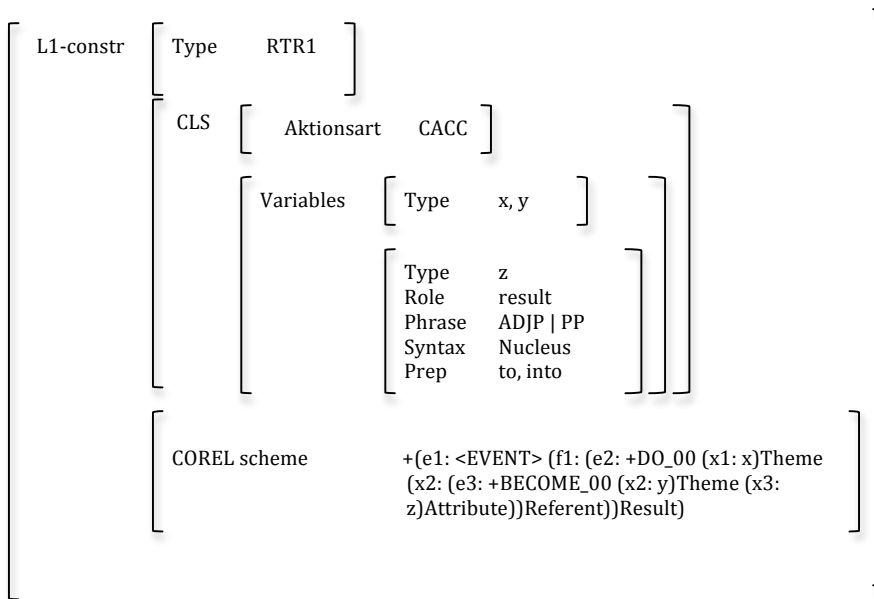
L1-constr

Type RTR1

CLS

Aktionsart CACC

Variables

Type x, y

Type z
Role result
Phrase ADJP | PP
Syntax Nucleus
Prep to, into

COREL scheme +(e1: <EVENT> (f1: (e2: +DO_00 (x1: x)Theme (x2: (e3: +BECOME_00 (x2: y)Theme (x3: z)Attribute))Referent))Result)